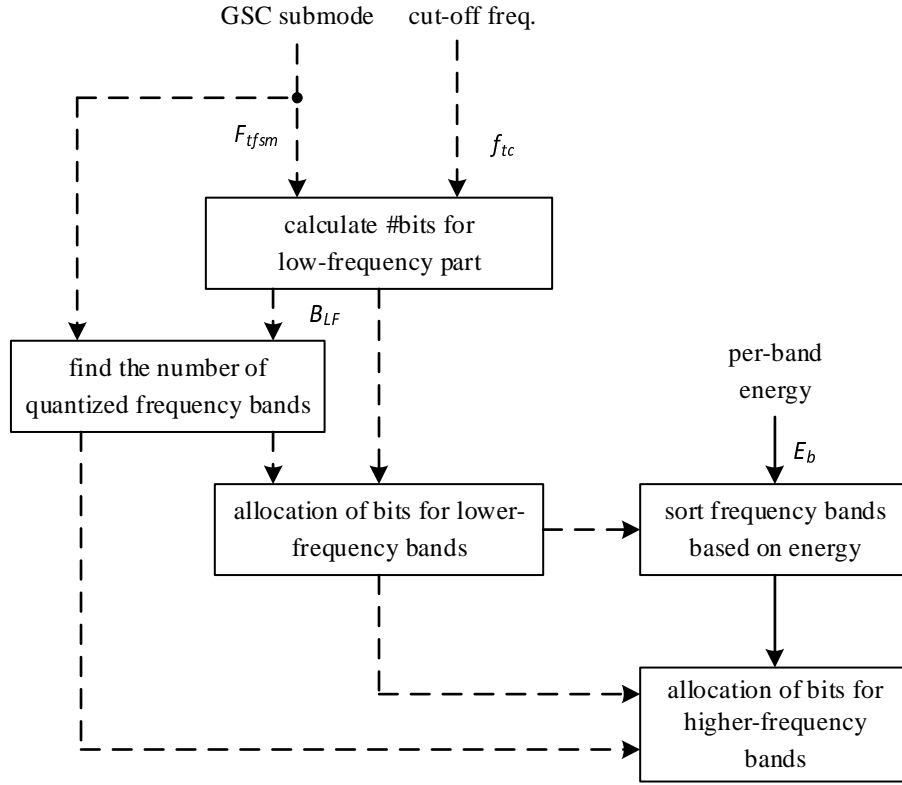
GSC submode

cut-off freq.

$F_{tfsm}$

$f_{tc}$

calculate #bits for low-frequency part

$B_{LF}$

find the number of quantized frequency bands

per-band energy

$E_b$

allocation of bits for lower-frequency bands

sort frequency bands based on energy

allocation of bits for higher-frequency bands